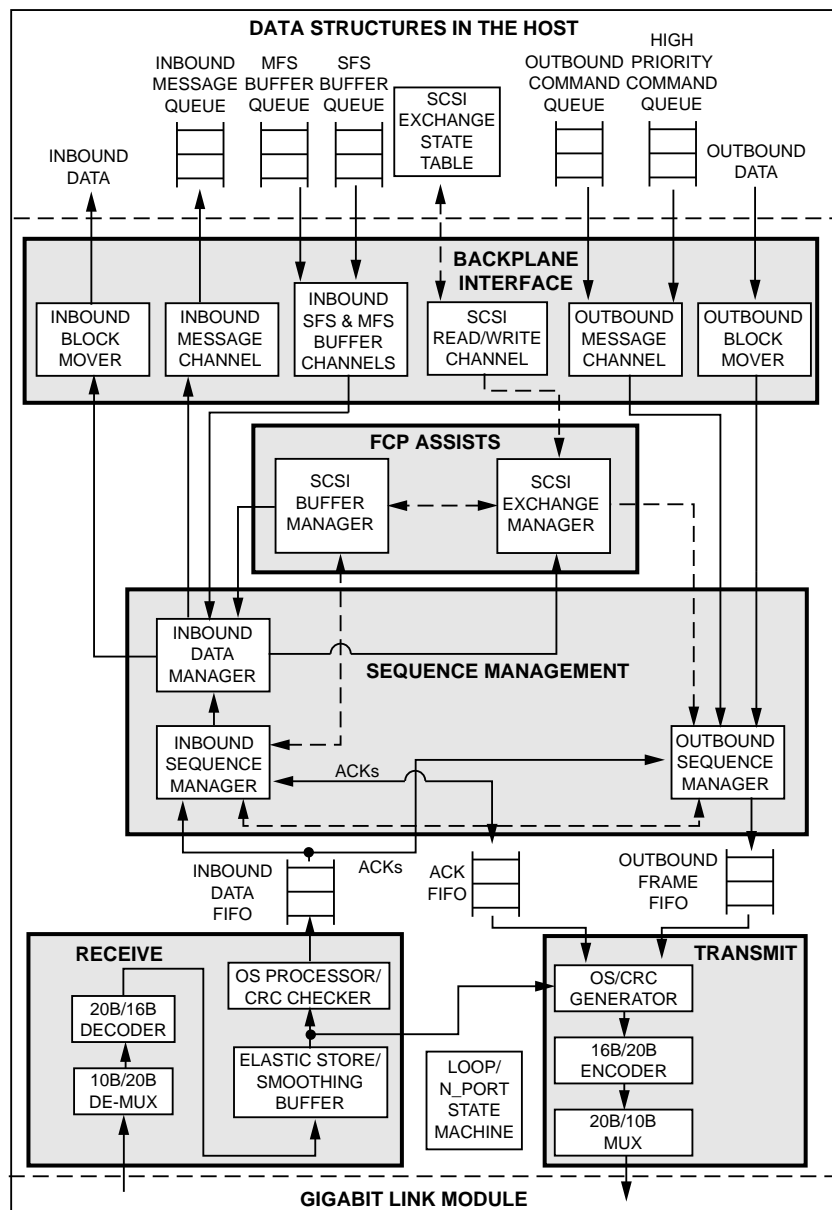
DATA STRUCTURES IN THE HOST

INBOUND DATA

INBOUND MESSAGE QUEUE

MFS BUFFER QUEUE

SFS BUFFER QUEUE

SCSI EXCHANGE STATE TABLE

OUTBOUND COMMAND QUEUE

HIGH PRIORITY COMMAND QUEUE

OUTBOUND DATA

BACKPLANE INTERFACE

INBOUND BLOCK MOVER

INBOUND MESSAGE CHANNEL

INBOUND SFS & MFS BUFFER CHANNELS

SCSI READ/WRITE CHANNEL

OUTBOUND MESSAGE CHANNEL

OUTBOUND BLOCK MOVER

FCP ASSISTS

SCSI BUFFER MANAGER

SCSI EXCHANGE MANAGER

INBOUND DATA MANAGER

SEQUENCE MANAGEMENT

INBOUND SEQUENCE MANAGER

ACKs

OUTBOUND SEQUENCE MANAGER

INBOUND DATA FIFO

ACKs

ACK FIFO

OUTBOUND FRAME FIFO

RECEIVE

20B/16B DECODER

10B/20B DE-MUX

OS PROCESSOR/ CRC CHECKER

ELASTIC STORE/ SMOOTHING BUFFER

LOOP/ N_PORT STATE MACHINE

TRANSMIT

OS/CRC GENERATOR

16B/20B ENCODER

20B/10B MUX

GIGABIT LINK MODULE